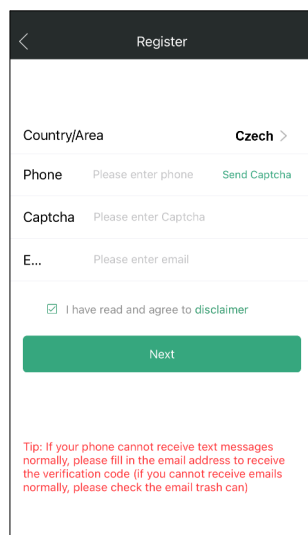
Register

Country/Area Czech

Phone Please enter phone Send Captcha

Captcha Please enter Captcha

E... Please enter email

I have read and agree to disclaimer

Next

Tip: If your phone cannot receive text messages normally, please fill in the email address to receive the verification code (if you cannot receive emails normally, please check the email trash can)